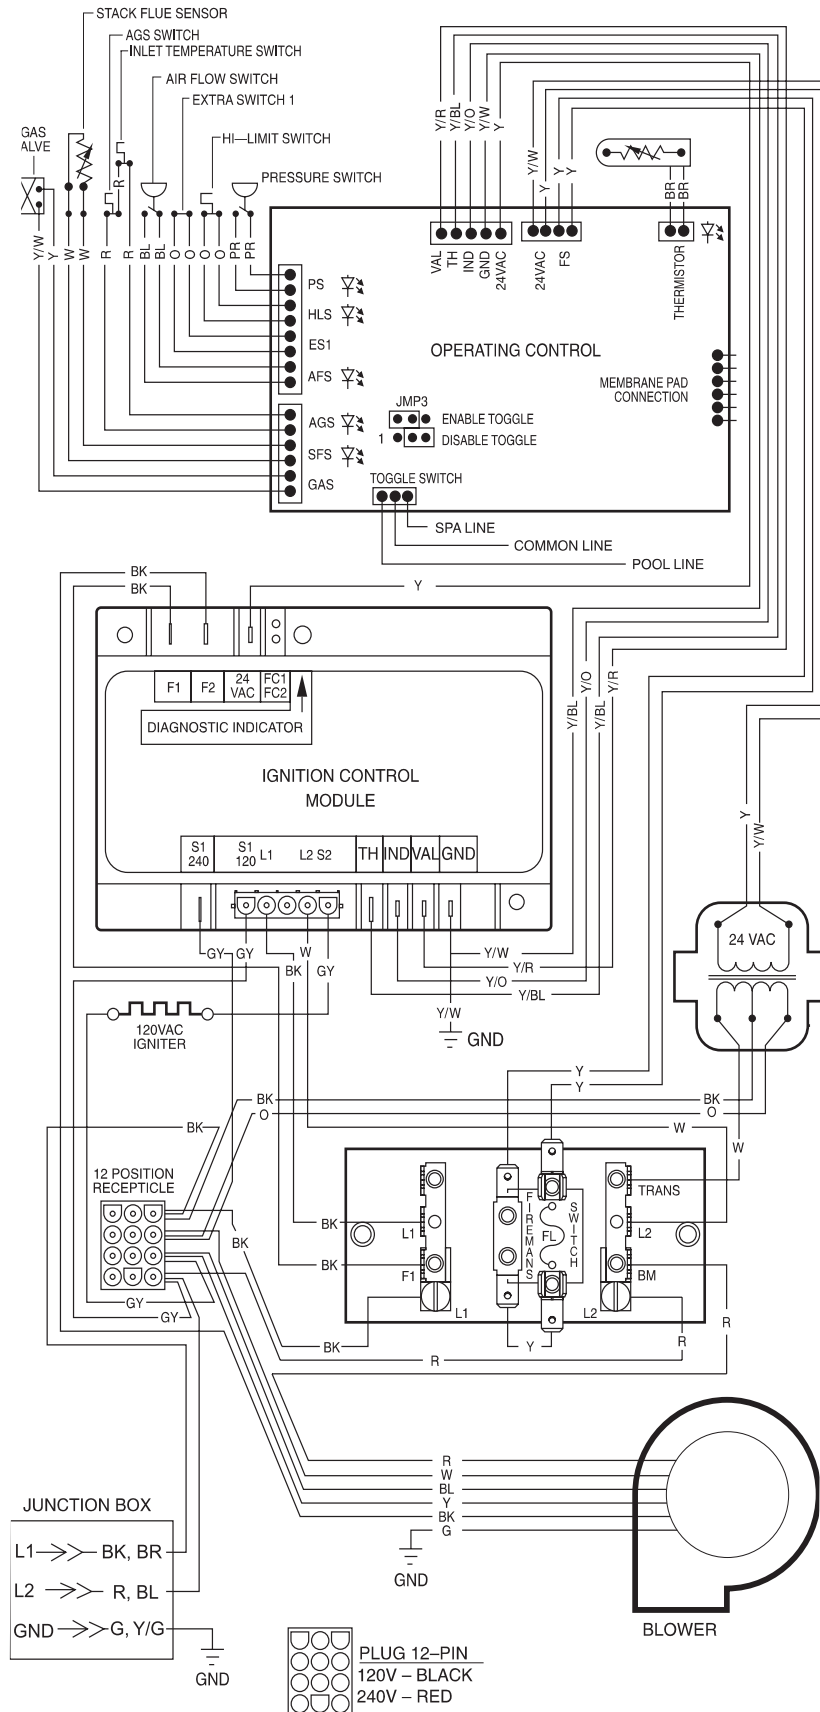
STACK FLUE SENSOR
AGS SWITCH
INLET TEMPERATURE SWITCH
AIR FLOW SWITCH
EXTRA SWITCH 1
HI—LIMIT SWITCH
PRESSURE SWITCH
GAS ALVE
R
Y/W Y W W R R BL BL O O O O PR PR
Y/R Y/BL Y/O Y/W Y
Y/W Y Y Y
BR BR
VAL TH IND GND 24VAC
24VAC FS
THERMISTOR
PS
HLS
ES1
AFS
AGS
SFS
GAS
OPERATING CONTROL
MEMBRANE PAD CONNECTION
JMP3
ENABLE TOGGLE
1
DISABLE TOGGLE
TOGGLE SWITCH
SPA LINE
COMMON LINE
POOL LINE
BK
BK
Y
F1 F2 24 VAC FC1 FC2
DIAGNOSTIC INDICATOR
IGNITION CONTROL MODULE
S1 240 S1 120 L1 L2 S2 TH IND VAL GND
Y/BL Y/O Y/BL Y/R
Y
Y/W
24 VAC
GY GY W
BK GY
Y/W
Y/R
Y/O
Y/BL
Y/W
GND
120VAC IGNITER
BK
O
Y
Y
BK
O
W
W
BK
12 POSITION RECEPTICLE
BK
BK
BK
GY
GY
L1
F1
L1
FIREMANS
FL
SWITCH
TRANS
L2
BM
L2
BK
R
Y
R
R
R
W
BL
Y
BK
G
GND
JUNCTION BOX
L1 —>>— BK, BR
L2 —>>— R, BL
GND —>>G, Y/G
GND
PLUG 12–PIN
120V – BLACK
240V – RED
BLOWER